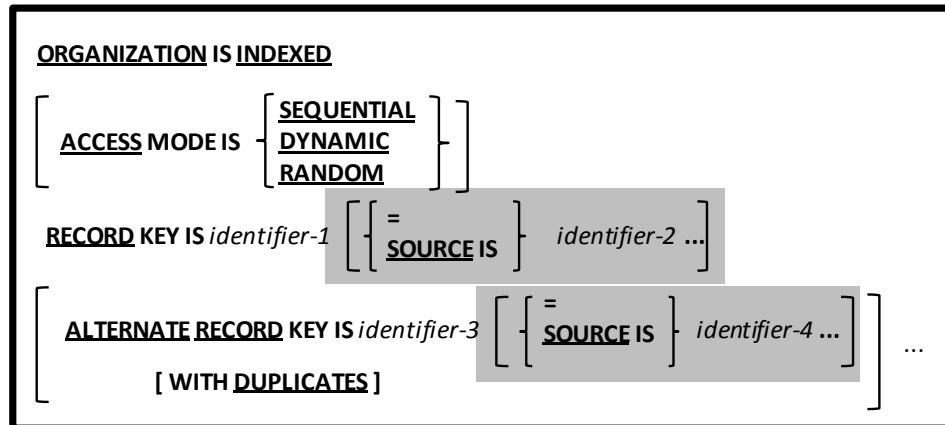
ORGANIZATION IS INDEXED

ACCESS MODE IS SEQUENTIAL DYNAMIC RANDOM

RECORD KEY IS *identifier-1* = SOURCE IS *identifier-2* ...

ALTERNATE RECORD KEY IS *identifier-3* = SOURCE IS *identifier-4* ...

[ WITH DUPLICATES ]

...